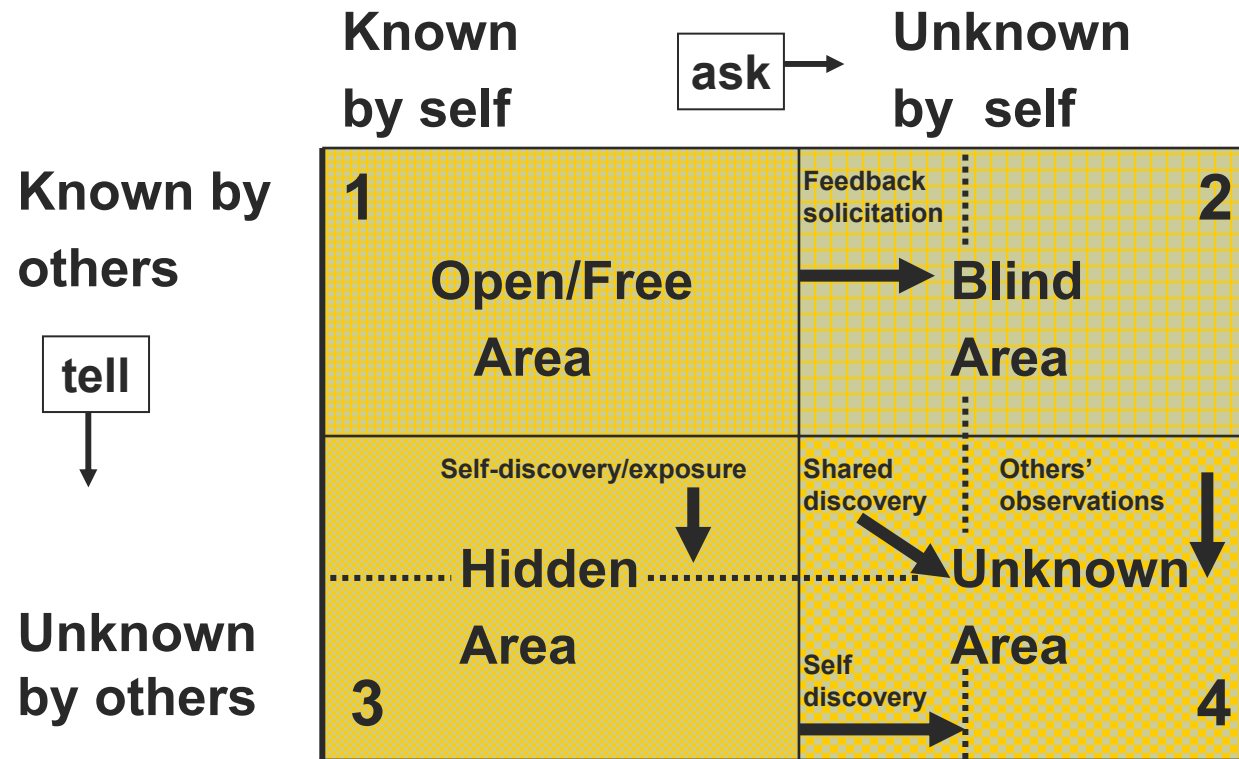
Known by self

ask

Unknown by self

Known by others

tell

Unknown by others

1

Open/Free Area

Feedback solicitation

2

Blind Area

Self-discovery/exposure

Hidden Area

3

Shared discovery

Others' observations

Unknown Area

Self discovery

4